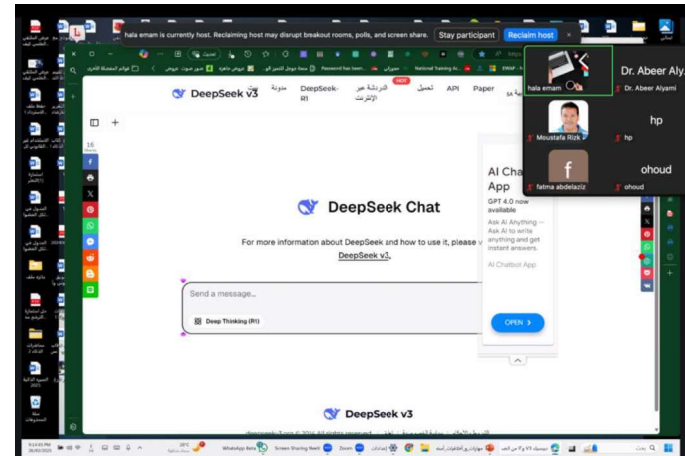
hala emam is currently host. Reclaiming host may disrupt breakout rooms, polls, and screen share. Stay participant Reclaim host ×

hala emam
Dr. Abeer Aly...
Dr. Abeer Alyami
Moustafa Rizk
hp
hp
fatma abdelaziz
ohoud
ohoud

DeepSeek v3 مدونة DeepSeek-R1 الدردشة عبر الإنترنت تحميل API Paper

16 Shares

DeepSeek Chat

For more information about DeepSeek and how to use it, please v... DeepSeek v3.

Send a message...

Deep Thinking (R1)

AI Chat App
GPT 4.0 now available
Ask AI Anything – Ask AI to write anything and get instant answers.
AI Chatbot App
OPEN ›

DeepSeek v3

WhatsApp Beta Screen Sharing Meeti... Zoom